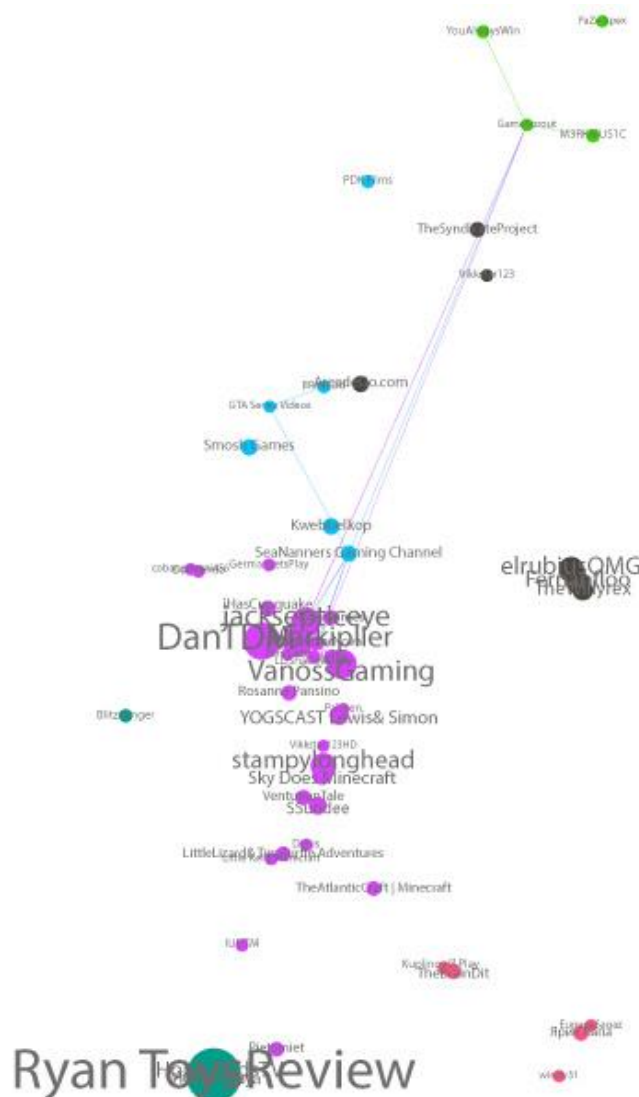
YouAlwaysWin
FaZe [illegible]
GameGrumps
M3RK MUSIC
PDRFilms
TheSyndicateProject
Vikkstar123
Arcadegeddon.com
GTA Series Videos
SmoshGames
KwebbelKop
SeaNanners Gaming Channel
GermanLetsPlay
elrubiusOMG
Fernanfloo
TheWillyrex
iHasCupquake
jacksepticeye
DanTDM
Markiplier
VanossGaming
Rosanna Pansino
YOGSCAST Lewis& Simon
Blitzwinger
Vikkstar123HD
stampylonghead
Sky Does Minecraft
VenturianTale
SSundee
LittleLizard& Tiny Turtle Adventures
TheAtlanticCraft | Minecraft
Kuplinov Play
TheBrainDit
Ryan ToysReview